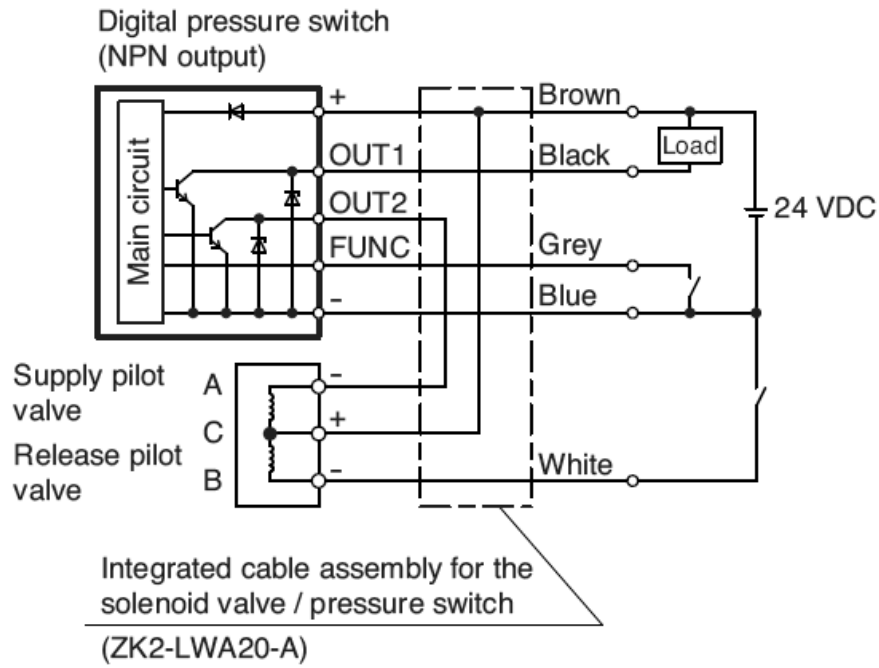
Digital pressure switch
(NPN output)

Main circuit

+
OUT1
OUT2
FUNC
-

Brown
Black
Grey
Blue

Load

24 VDC

Supply pilot valve
Release pilot valve

A
C
B

-
+
-

White

Integrated cable assembly for the solenoid valve / pressure switch
(ZK2-LWA20-A)